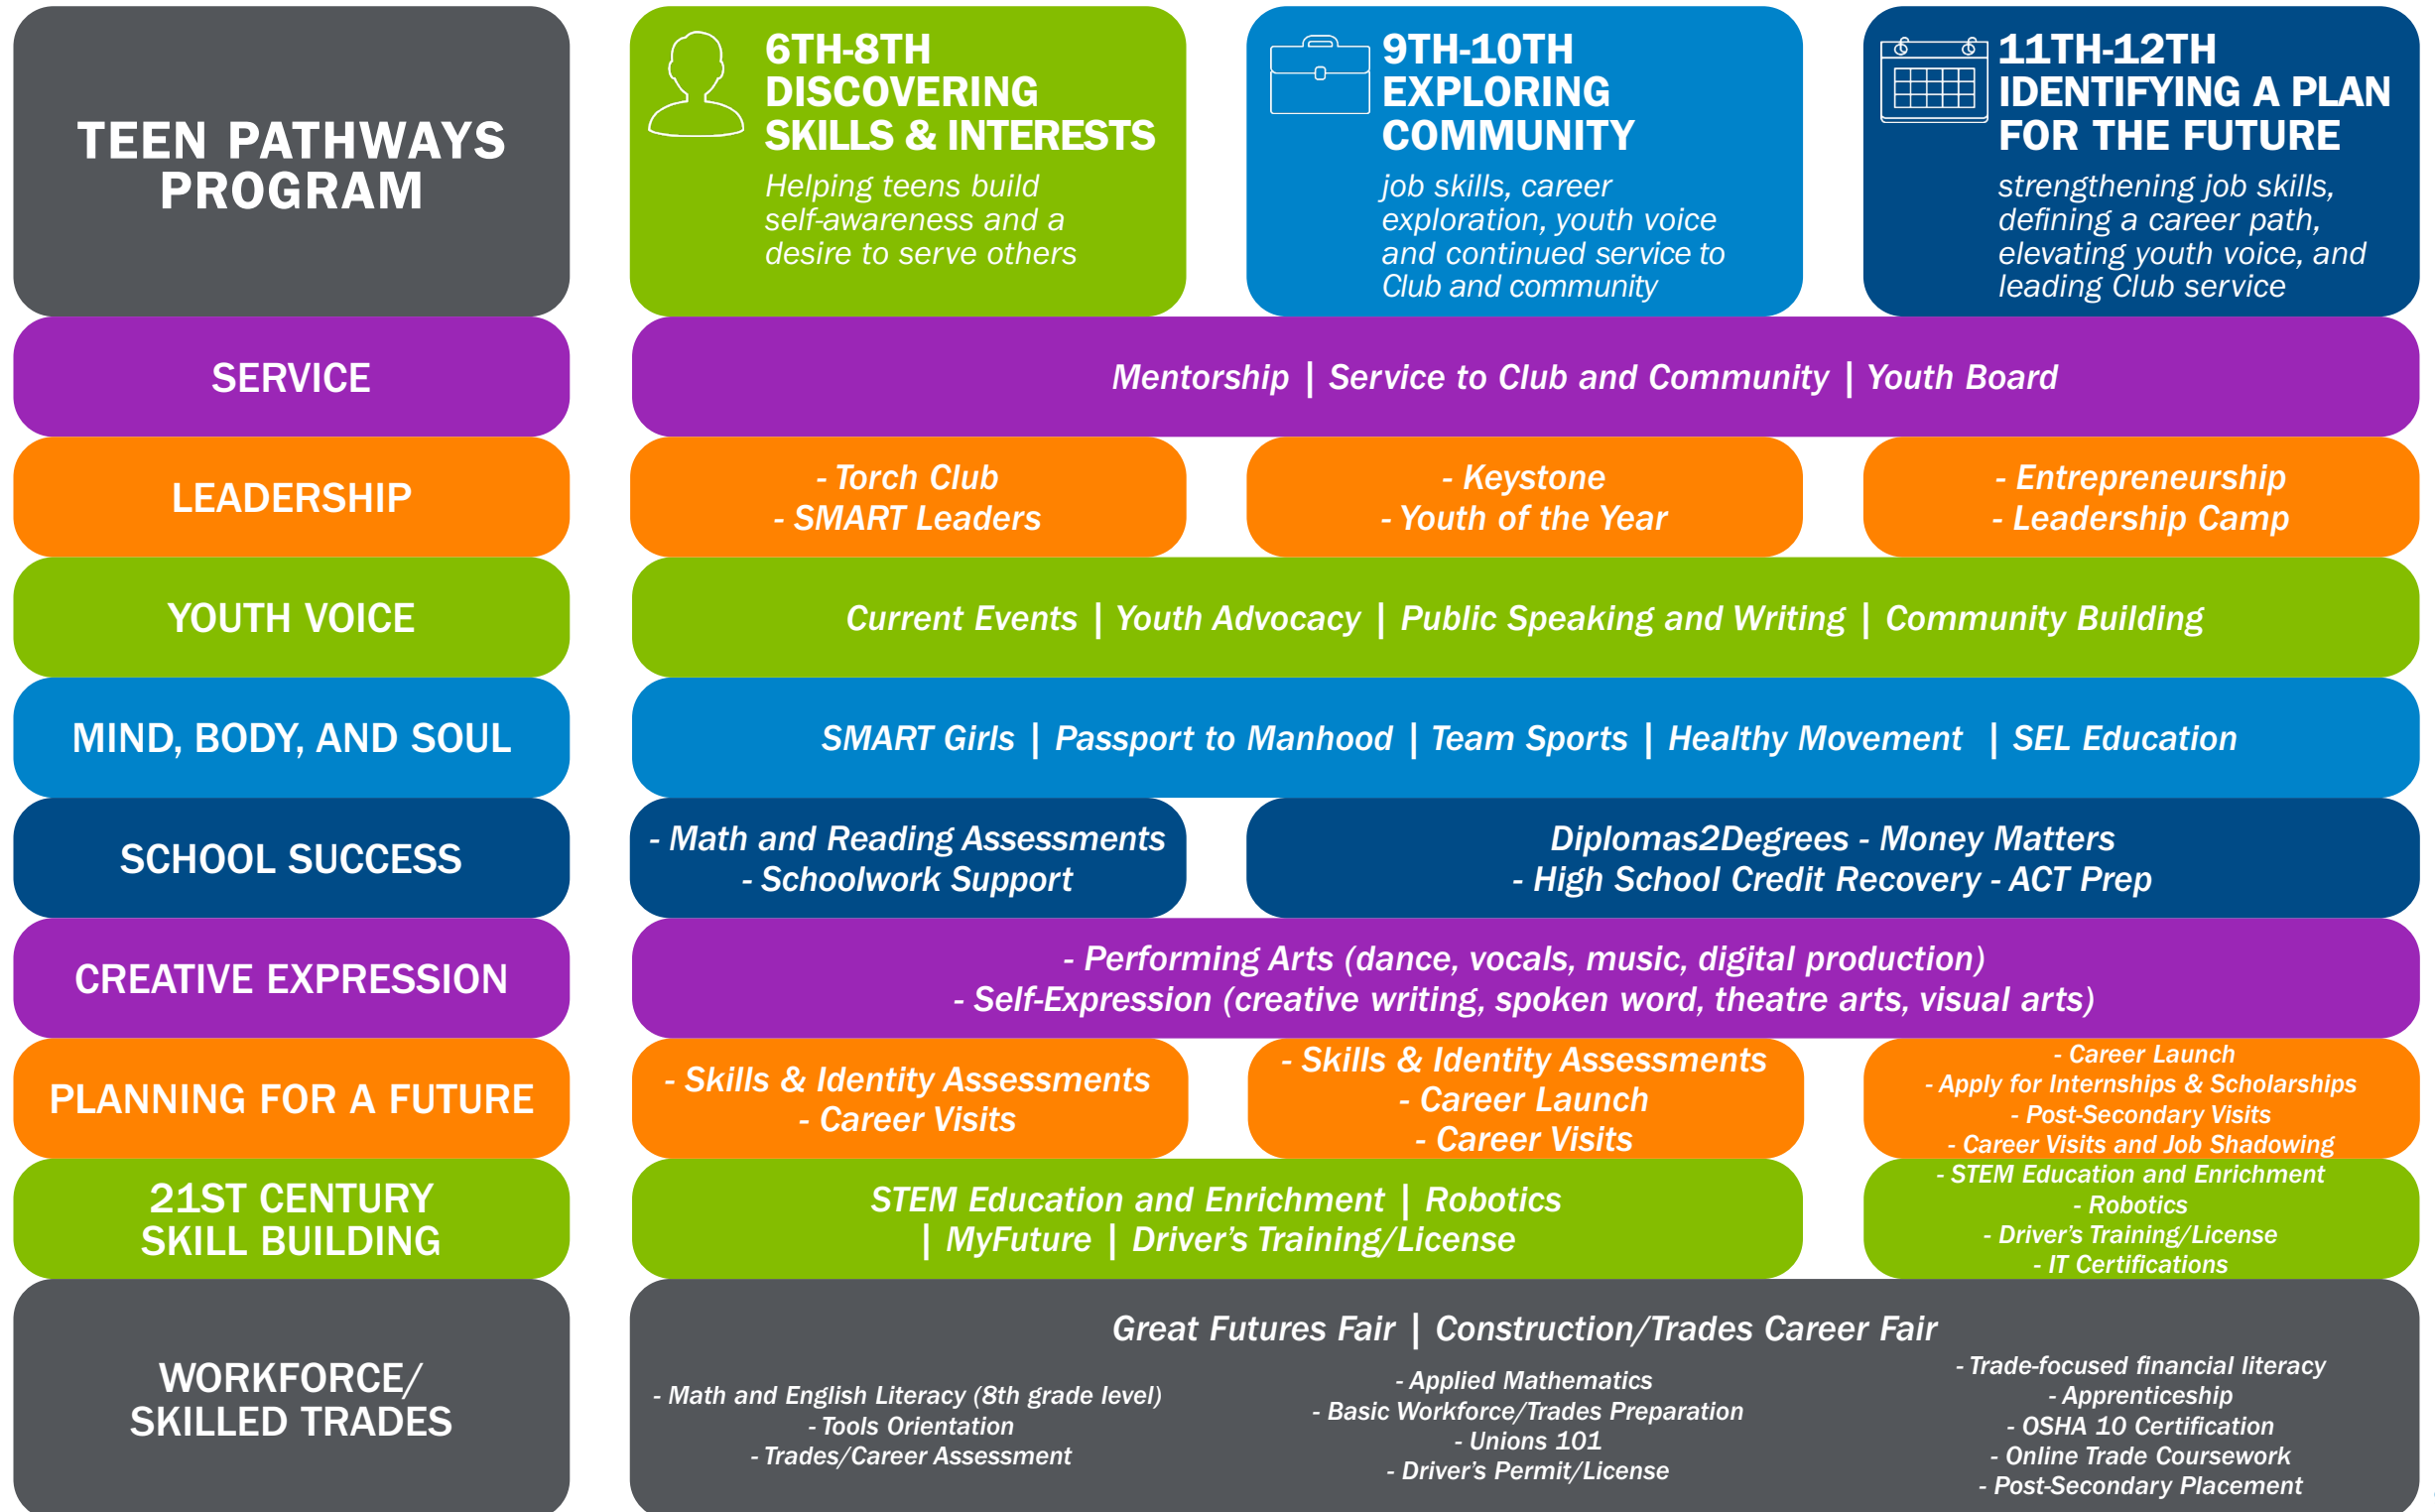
TEEN PATHWAYS PROGRAM

6TH-8TH DISCOVERING SKILLS & INTERESTS
Helping teens build self-awareness and a desire to serve others

9TH-10TH EXPLORING COMMUNITY
job skills, career exploration, youth voice and continued service to Club and community

11TH-12TH IDENTIFYING A PLAN FOR THE FUTURE
strengthening job skills, defining a career path, elevating youth voice, and leading Club service

SERVICE
Mentorship | Service to Club and Community | Youth Board

LEADERSHIP
- Torch Club
- SMART Leaders

- Keystone
- Youth of the Year

- Entrepreneurship
- Leadership Camp

YOUTH VOICE
Current Events | Youth Advocacy | Public Speaking and Writing | Community Building

MIND, BODY, AND SOUL
SMART Girls | Passport to Manhood | Team Sports | Healthy Movement | SEL Education

SCHOOL SUCCESS
- Math and Reading Assessments
- Schoolwork Support

Diplomas2Degrees - Money Matters
- High School Credit Recovery - ACT Prep

CREATIVE EXPRESSION
- Performing Arts (dance, vocals, music, digital production)
- Self-Expression (creative writing, spoken word, theatre arts, visual arts)

PLANNING FOR A FUTURE
- Skills & Identity Assessments
- Career Visits

- Skills & Identity Assessments
- Career Launch
- Career Visits

- Career Launch
- Apply for Internships & Scholarships
- Post-Secondary Visits
- Career Visits and Job Shadowing

21ST CENTURY SKILL BUILDING
STEM Education and Enrichment | Robotics | MyFuture | Driver's Training/License

- STEM Education and Enrichment
- Robotics
- Driver's Training/License
- IT Certifications

WORKFORCE/ SKILLED TRADES
Great Futures Fair | Construction/Trades Career Fair

- Math and English Literacy (8th grade level)
- Tools Orientation
- Trades/Career Assessment

- Applied Mathematics
- Basic Workforce/Trades Preparation
- Unions 101
- Driver's Permit/License

- Trade-focused financial literacy
- Apprenticeship
- OSHA 10 Certification
- Online Trade Coursework
- Post-Secondary Placement